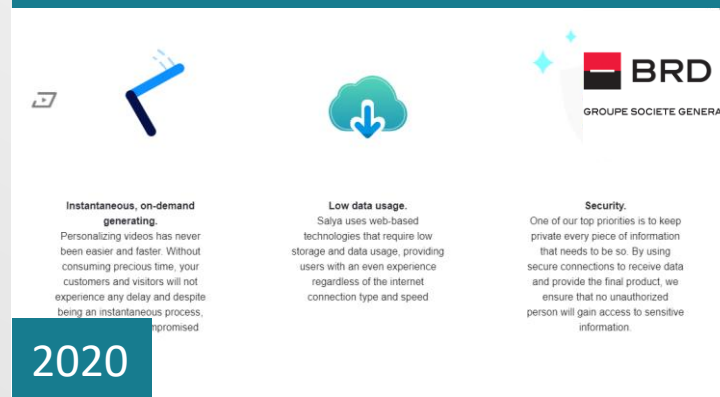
BRD
GROUPE SOCIETE GENERA

Instantaneous, on-demand generating.
Personalizing videos has never been easier and faster. Without consuming precious time, your customers and visitors will not experience any delay and despite being an instantaneous process, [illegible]mpromised

Low data usage.
Salya uses web-based technologies that require low storage and data usage, providing users with an even experience regardless of the internet connection type and speed

Security.
One of our top priorities is to keep private every piece of information that needs to be so. By using secure connections to receive data and provide the final product, we ensure that no unauthorized person will gain access to sensitive information.

2020